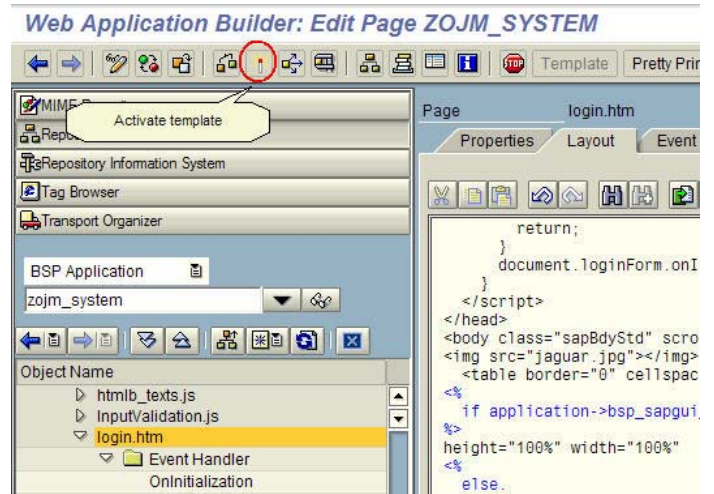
Web Application Builder: Edit Page ZOJM_SYSTEM

Template | Pretty Prin

MIME

Activate template

Rep

Repository Information System

Tag Browser

Transport Organizer

BSP Application

zojm_system

Object Name

htmlb_texts.js

InputValidation.js

login.htm

Event Handler

OnInitialization

Page login.htm

Properties | Layout | Event

return;
}
document.loginForm.onI
}
</script>
</head>
<body class="sapBdyStd" scro
<img src="jaguar.jpg"></img>
<table border="0" cellspac
<%
if application->bsp_sapgui_
%>
height="100%" width="100%"
<%
else.